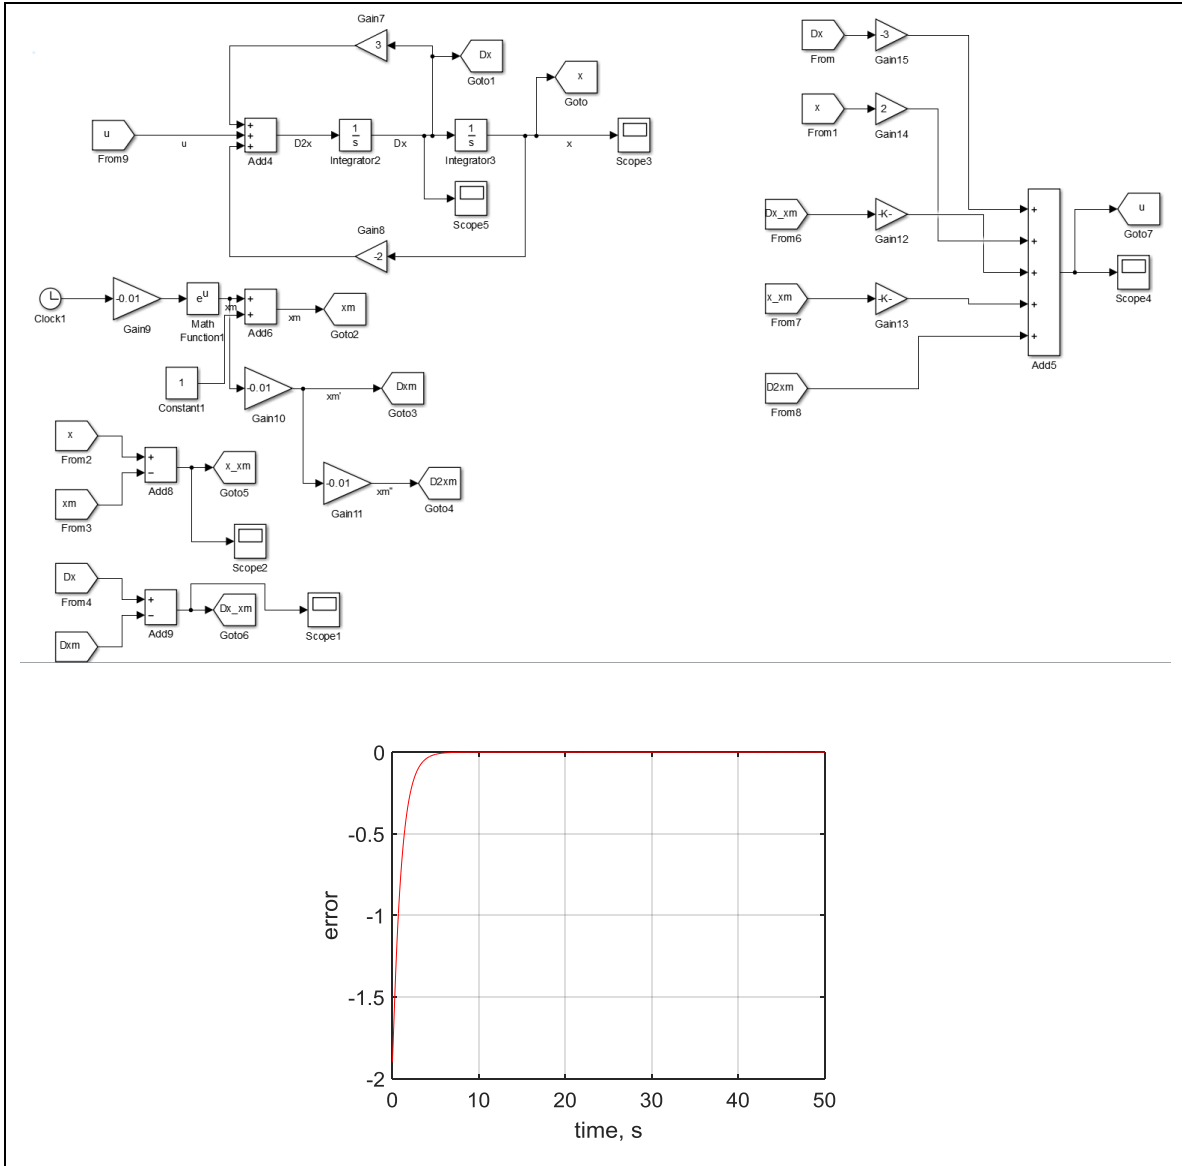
Gain7
3
Dx
Goto1
x
Goto
u
From9
u
+
+
+
Add4
D2x
$\frac{1}{s}$
Integrator2
Dx
$\frac{1}{s}$
Integrator3
x
Scope3
Scope5
Gain8
-2
Clock1
-0.01
Gain9
$e^u$
Math Function1
xm
+
+
Add6
xm
xm
Goto2
1
Constant1
-0.01
Gain10
xm'
Dxm
Goto3
x
From2
xm
From3
+
-
Add8
x_xm
Goto5
Scope2
-0.01
Gain11
xm''
D2xm
Goto4
Dx
From4
Dxm
+
-
Add9
Dx_xm
Goto6
Scope1

Dx
From
-3
Gain15
x
From1
2
Gain14
Dx_xm
From6
-K-
Gain12
x_xm
From7
-K-
Gain13
D2xm
From8
+
+
+
+
+
Add5
u
Goto7
Scope4

0
-0.5
-1
-1.5
-2
error
0
10
20
30
40
50
time, s